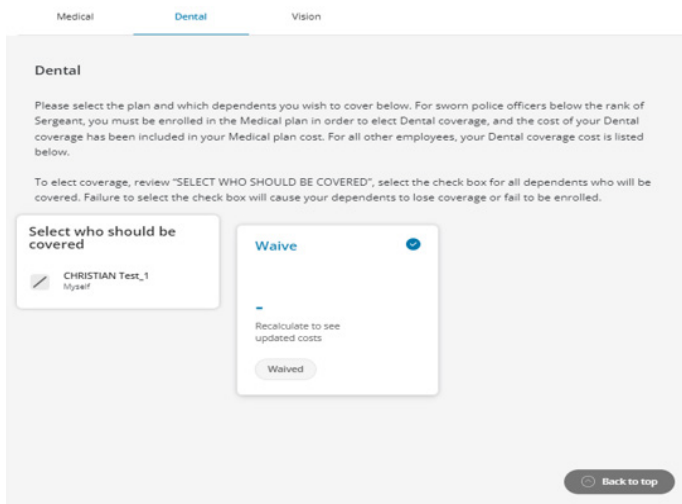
Medical Dental Vision

Dental

Please select the plan and which dependents you wish to cover below. For sworn police officers below the rank of Sergeant, you must be enrolled in the Medical plan in order to elect Dental coverage, and the cost of your Dental coverage has been included in your Medical plan cost. For all other employees, your Dental coverage cost is listed below.

To elect coverage, review "SELECT WHO SHOULD BE COVERED", select the check box for all dependents who will be covered. Failure to select the check box will cause your dependents to lose coverage or fail to be enrolled.

Select who should be covered

CHRISTIAN Test_1
Myself

Waive

-

Recalculate to see updated costs

Waived

Back to top